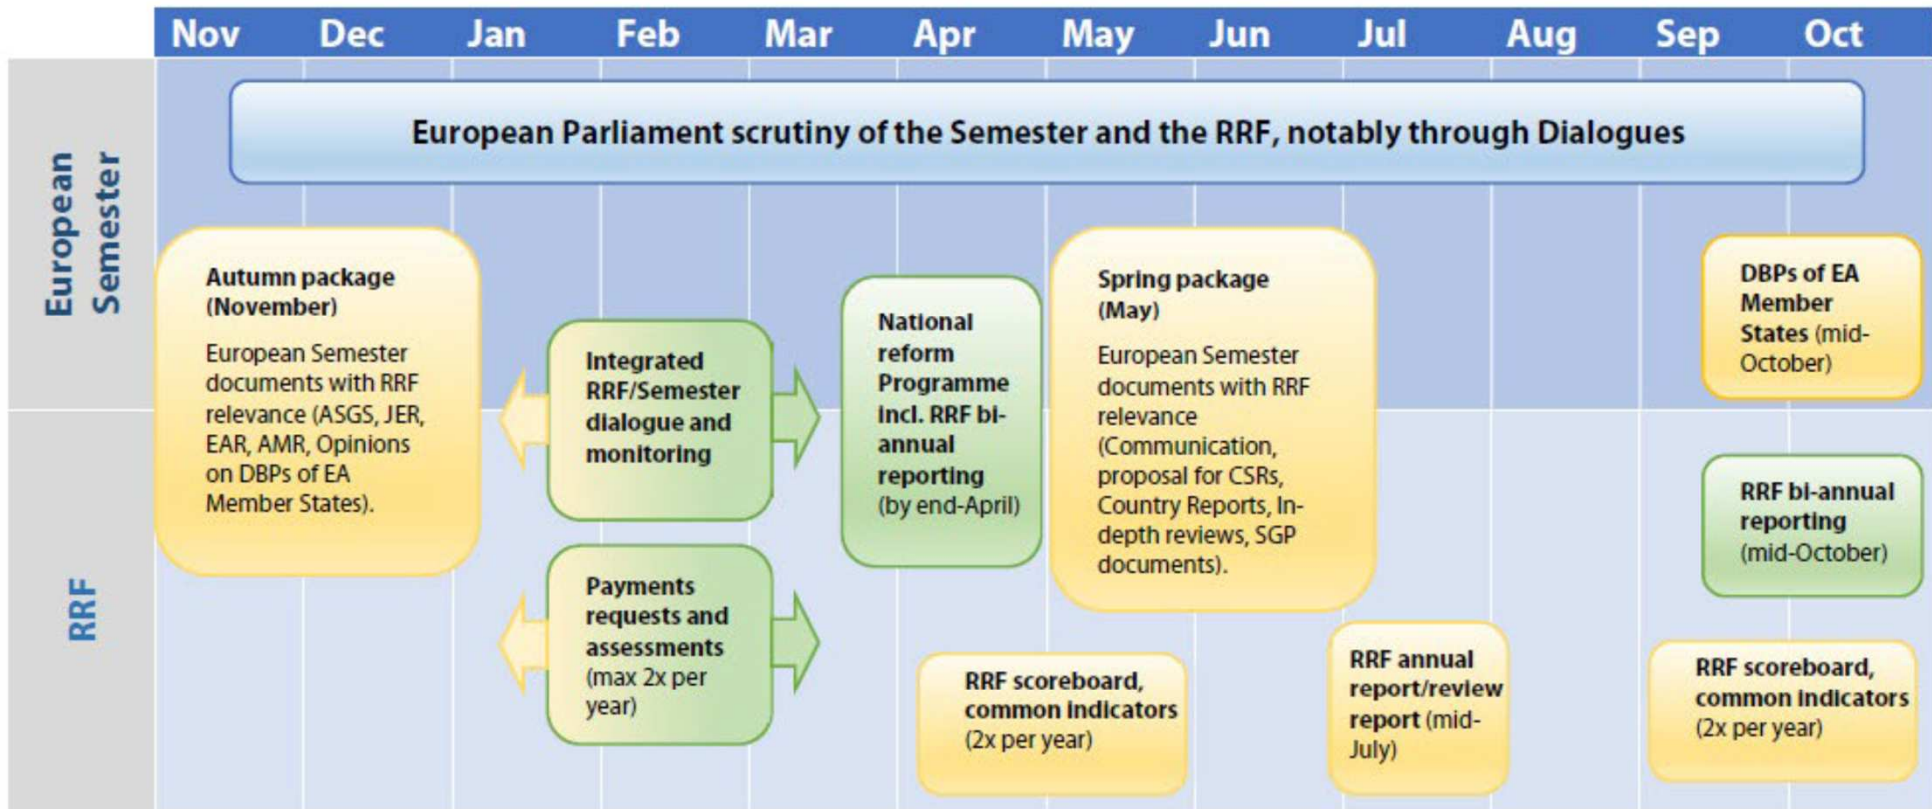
Nov Dec Jan Feb Mar Apr May Jun Jul Aug Sep Oct

European Semester

RRF

European Parliament scrutiny of the Semester and the RRF, notably through Dialogues

**Autumn package (November)**

European Semester documents with RRF relevance (ASGS, JER, EAR, AMR, Opinions on DBPs of EA Member States).

**Integrated RRF/Semester dialogue and monitoring**

**Payments requests and assessments** (max 2x per year)

**National reform Programme incl. RRF bi-annual reporting** (by end-April)

**Spring package (May)**

European Semester documents with RRF relevance (Communication, proposal for CSRs, Country Reports, In-depth reviews, SGP documents).

**RRF scoreboard, common indicators** (2x per year)

**RRF annual report/review report** (mid-July)

**DBPs of EA Member States** (mid-October)

**RRF bi-annual reporting** (mid-October)

**RRF scoreboard, common indicators** (2x per year)